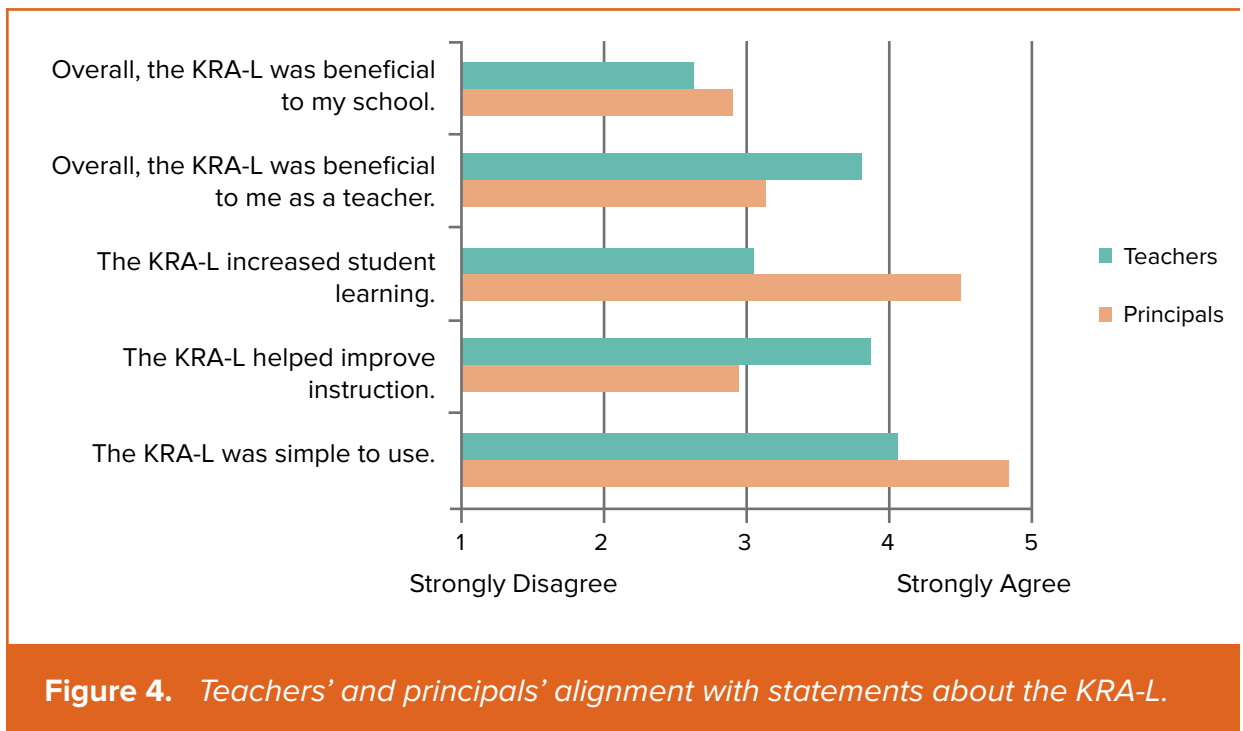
Overall, the KRA-L was beneficial to my school.

Overall, the KRA-L was beneficial to me as a teacher.

The KRA-L increased student learning.

The KRA-L helped improve instruction.

The KRA-L was simple to use.

1
2
3
4
5

Strongly Disagree

Strongly Agree

Teachers

Principals

**Figure 4.** *Teachers' and principals' alignment with statements about the KRA-L.*